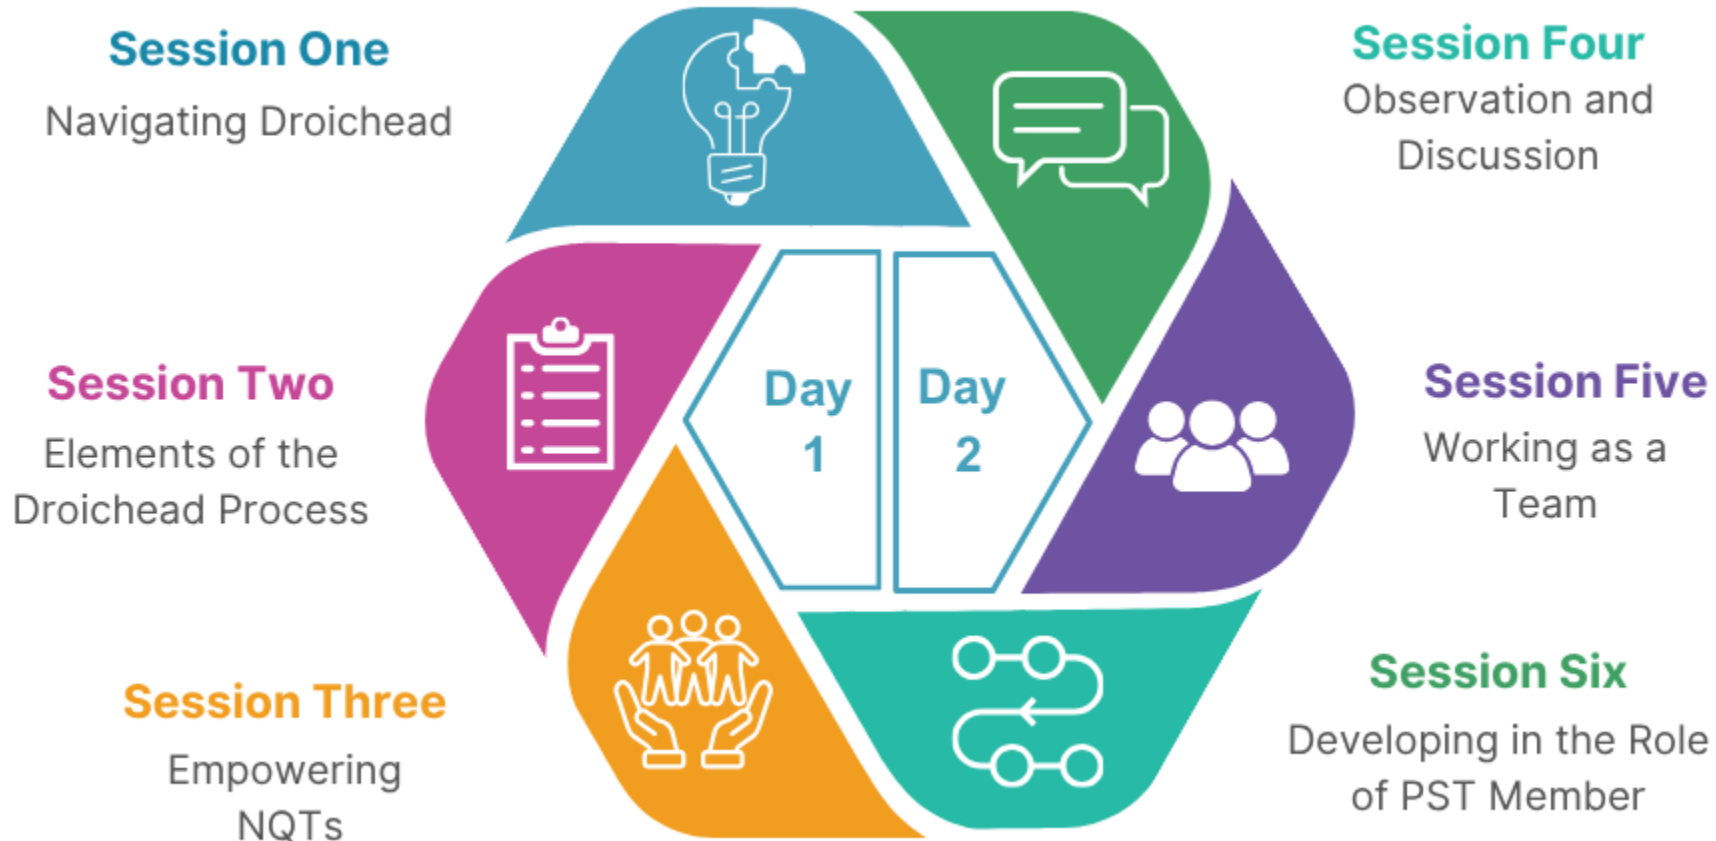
Session One
Navigating Droichead

Session Two
Elements of the Droichead Process

Session Three
Empowering NQTs

Day 1

Day 2

Session Four
Observation and Discussion

Session Five
Working as a Team

Session Six
Developing in the Role of PST Member